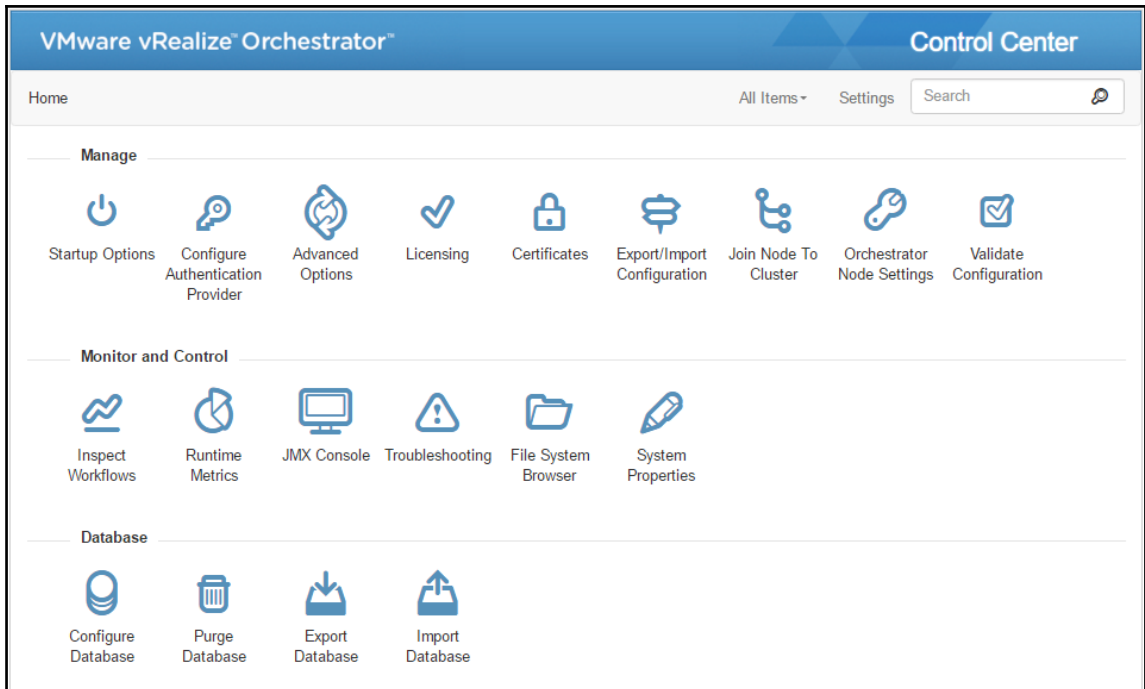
VMware vRealize™ Orchestrator™

Control Center

Home

All Items▾

Settings

Search

Manage

Startup Options

Configure Authentication Provider

Advanced Options

Licensing

Certificates

Export/Import Configuration

Join Node To Cluster

Orchestrator Node Settings

Validate Configuration

Monitor and Control

Inspect Workflows

Runtime Metrics

JMX Console

Troubleshooting

File System Browser

System Properties

Database

Configure Database

Purge Database

Export Database

Import Database